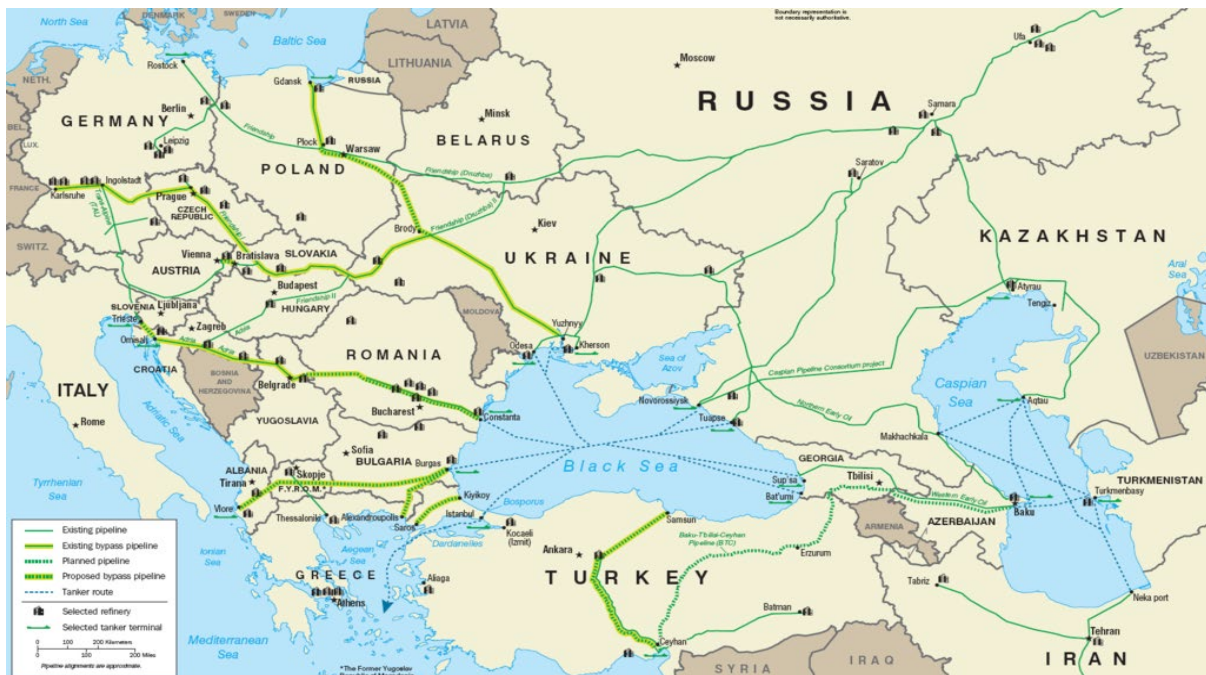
North Sea
DENMARK
SWEDEN
LATVIA
Boundary representation is not necessarily authoritative.
Baltic Sea
LITHUANIA
Ufa
Moscow
NETH.
Rostock
Gdansk
RUSSIA
RUSSIA
Samara
Berlin
Minsk
BEL.
GERMANY
LUX.
Leipzig
Plock
Warsaw
BELARUS
Friendship
Saratov
FRANCE
Karlsruhe
Ingolstadt
POLAND
Friendship (Druzhba)
Prague
CZECH REPUBLIC
Friendship (Druzhba) II
Kiev
SWITZ.
Brody
KAZAKHSTAN
Vienna
Bratislava
SLOVAKIA
AUSTRIA
UKRAINE
Aral Sea
Budapest
Atyrau
SLOVENIA
Ljubljana
Friendship II
Tengiz
Trieste
HUNGARY
Zagreb
Adria
MOLDOVA
Yuzhnyy
UZBEKISTAN
Omisalj
Odesa
Kherson
ITALY
CROATIA
ROMANIA
Sea of Azov
Caspian Pipeline Consortium project
BOSNIA AND HERZEGOVINA
Belgrade
Caspian Sea
Rome
Bucharest
Constanta
Novorossiysk
Tuapse
Northern Early Oil
Aqtau
YUGOSLAVIA
Makhachkala
Adriatic Sea
Sofia
BULGARIA
Black Sea
GEORGIA
ALBANIA
Skopje
Burgas
Sup'sa
Tbilisi
TURKMENISTAN
Tyrrhenian Sea
Tirana
F.Y.R.O.M.*
Kiyikoy
Bat'umi
Western Early Oil
Turkmenbasy
Baku
Vlore
Thessaloniki
Alexandroupolis
Istanbul
Bosporus
Samsun
ARMENIA
AZERBAIJAN
Saros
Kocaeli (Izmit)
Baku-Tbilisi-Ceyhan Pipeline (BTC)
Dardanelles
Ankara
Erzurum
Existing pipeline
Existing bypass pipeline
Planned pipeline
Proposed bypass pipeline
Tanker route
Selected refinery
Selected tanker terminal
Ionian Sea
Aegean Sea
GREECE
Aliaga
TURKEY
Tabriz
Athens
Neka port
Batman
Mediterranean Sea
Ceyhan
Tehran
0 100 200 Kilometers
0 100 200 Miles
Pipeline alignments are approximate.
*The Former Yugoslav Republic of Macedonia
SYRIA
IRAQ
IRAN